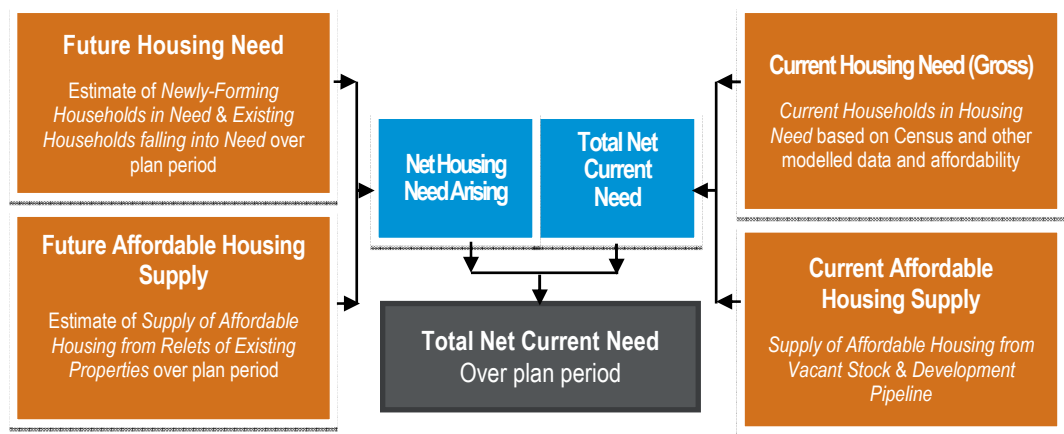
Future Housing Need

Estimate of *Newly-Forming Households in Need* & *Existing Households falling into Need* over plan period

Future Affordable Housing Supply

Estimate of *Supply of Affordable Housing from Relets of Existing Properties* over plan period

Net Housing Need Arising

Total Net Current Need

Total Net Current Need
Over plan period

Current Housing Need (Gross)

*Current Households in Housing Need* based on Census and other modelled data and affordability

Current Affordable Housing Supply

*Supply of Affordable Housing from Vacant Stock & Development Pipeline*